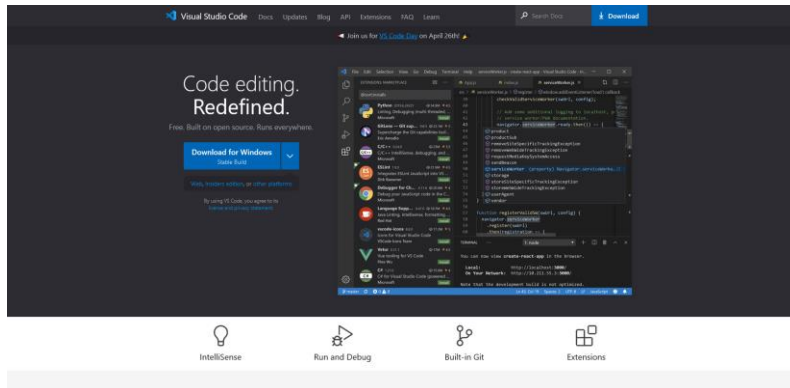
Visual Studio Code Docs Updates Blog API Extensions FAQ Learn

Search Docs

Download

Join us for VS Code Day on April 26th!

Code editing.
Redefined.

Free. Built on open source. Runs everywhere.

Download for Windows
Stable Build

Web, Insiders edition, or other platforms

By using VS Code, you agree to its license and privacy statement.

IntelliSense

Run and Debug

Built-in Git

Extensions